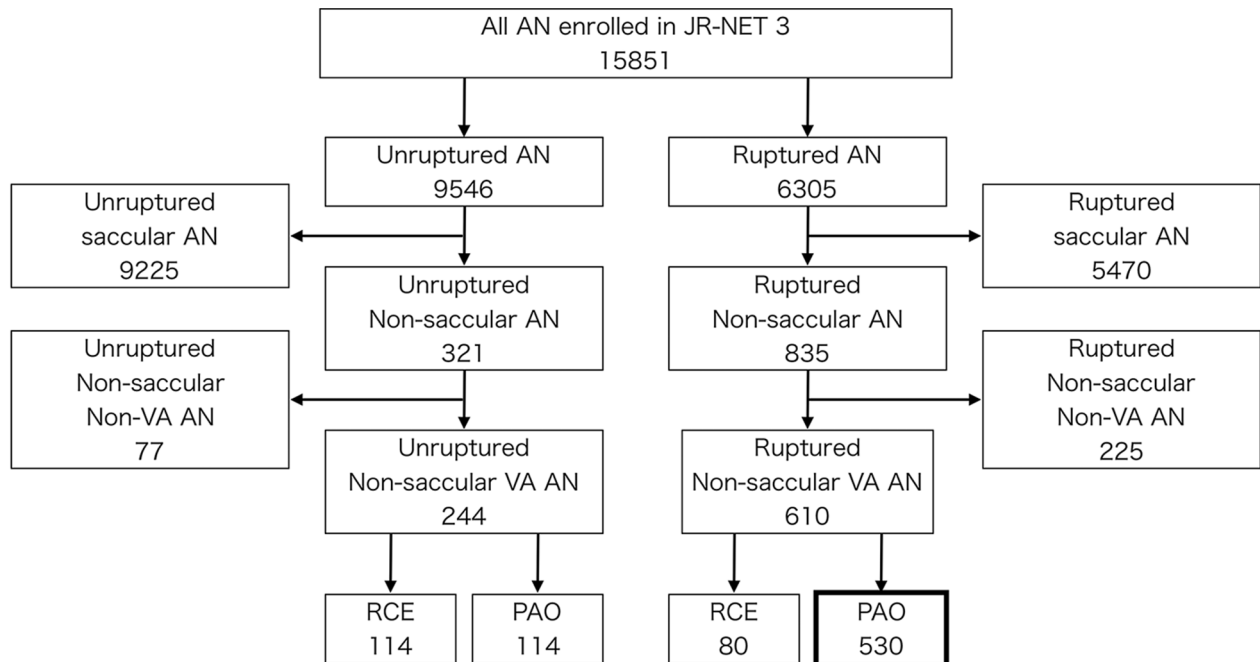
All AN enrolled in JR-NET 3
15851

Unruptured AN
9546

Ruptured AN
6305

Unruptured saccular AN
9225

Unruptured Non-saccular AN
321

Ruptured saccular AN
5470

Ruptured Non-saccular AN
835

Unruptured Non-saccular Non-VA AN
77

Unruptured Non-saccular VA AN
244

Ruptured Non-saccular Non-VA AN
225

Ruptured Non-saccular VA AN
610

RCE
114

PAO
114

RCE
80

PAO
530